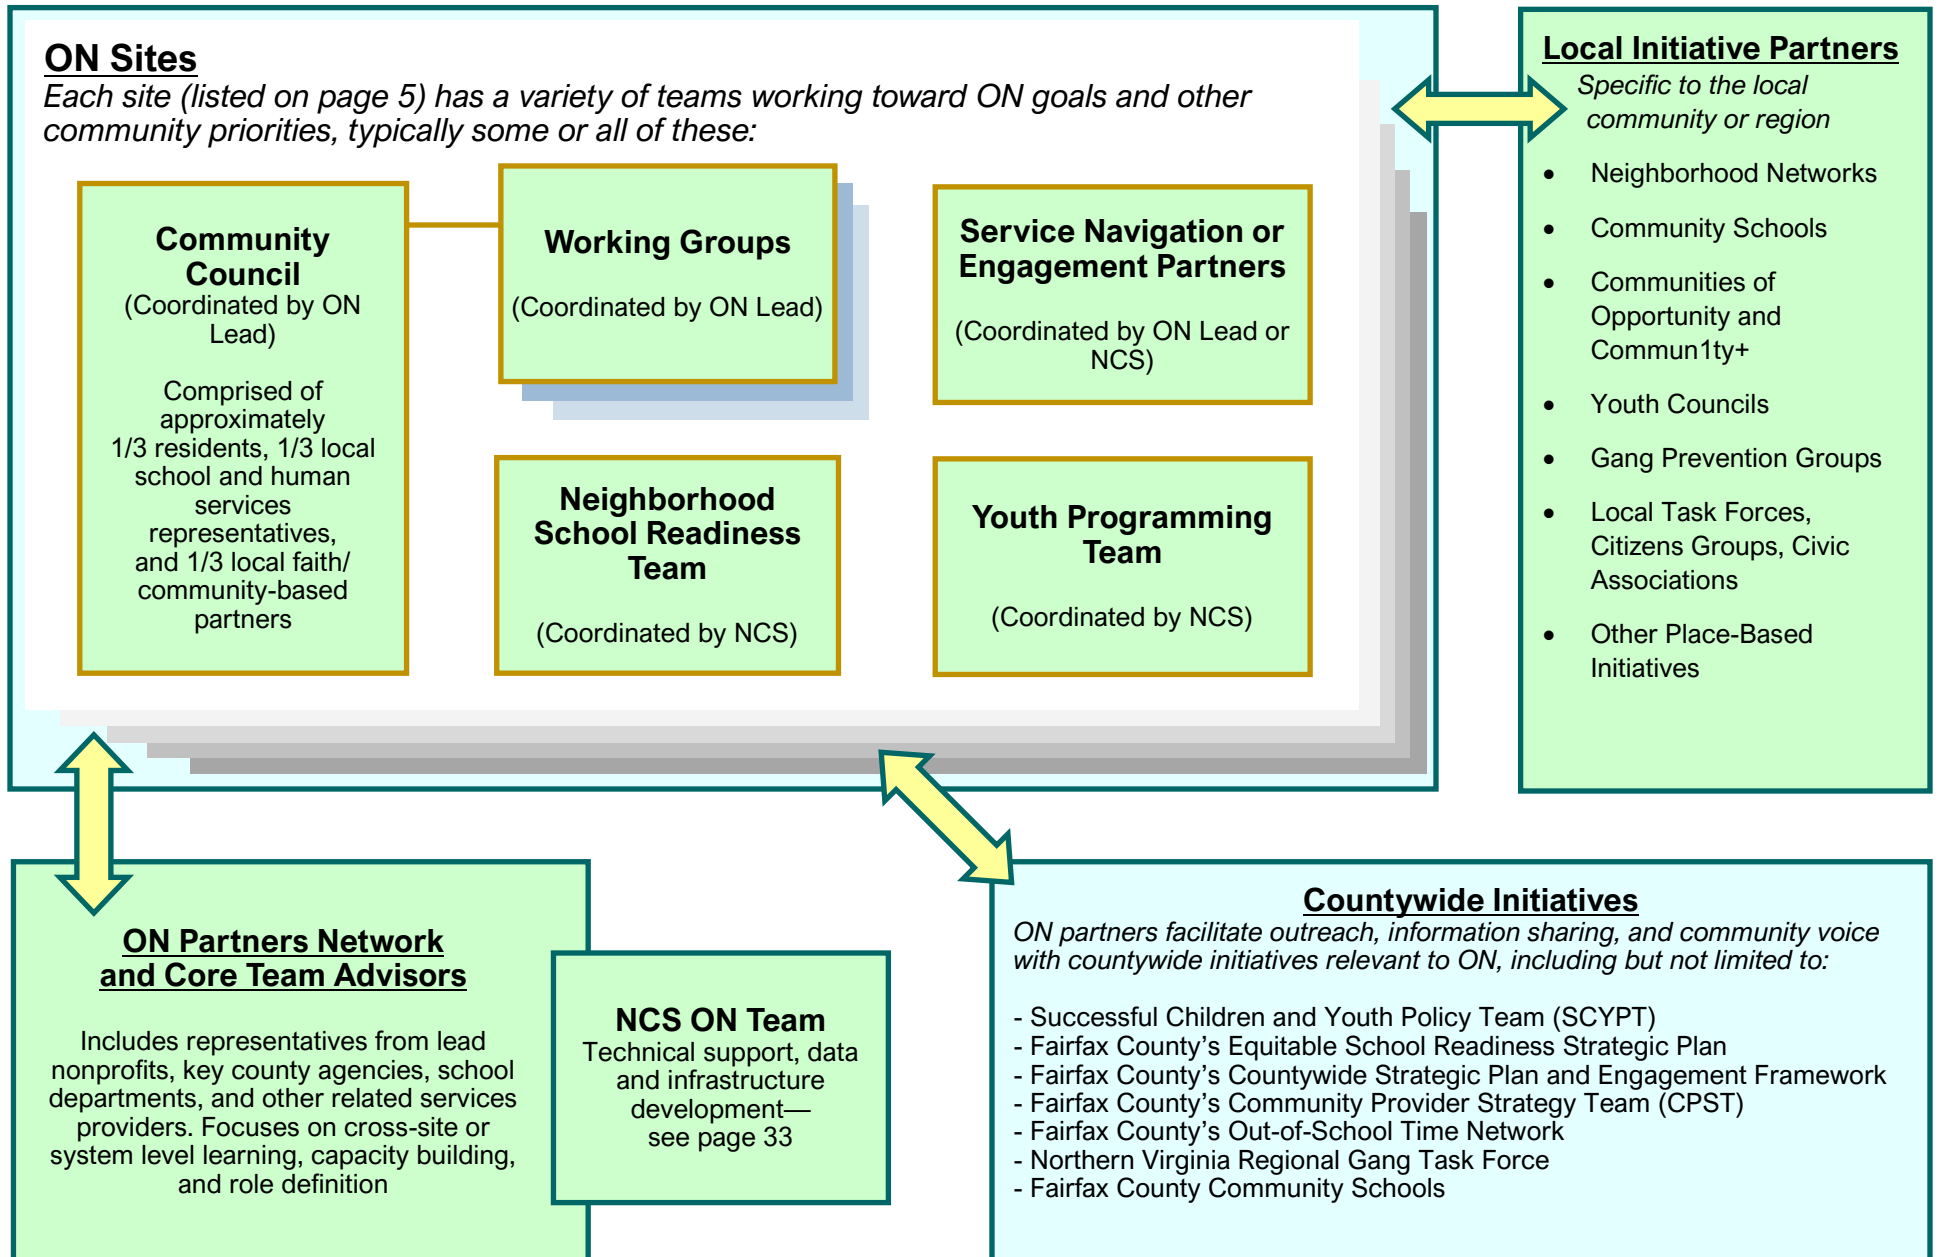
ON Sites
Each site (listed on page 5) has a variety of teams working toward ON goals and other community priorities, typically some or all of these:

Community Council
(Coordinated by ON Lead)

Comprised of approximately 1/3 residents, 1/3 local school and human services representatives, and 1/3 local faith/ community-based partners

Working Groups

(Coordinated by ON Lead)

Service Navigation or Engagement Partners

(Coordinated by ON Lead or NCS)

Neighborhood School Readiness Team

(Coordinated by NCS)

Youth Programming Team

(Coordinated by NCS)

Local Initiative Partners
Specific to the local community or region

- Neighborhood Networks
- Community Schools
- Communities of Opportunity and Commun1ty+
- Youth Councils
- Gang Prevention Groups
- Local Task Forces, Citizens Groups, Civic Associations
- Other Place-Based Initiatives

ON Partners Network and Core Team Advisors

Includes representatives from lead nonprofits, key county agencies, school departments, and other related services providers. Focuses on cross-site or system level learning, capacity building, and role definition

NCS ON Team
Technical support, data and infrastructure development—see page 33

Countywide Initiatives
ON partners facilitate outreach, information sharing, and community voice with countywide initiatives relevant to ON, including but not limited to:

- Successful Children and Youth Policy Team (SCYPT)
- Fairfax County's Equitable School Readiness Strategic Plan
- Fairfax County's Countywide Strategic Plan and Engagement Framework
- Fairfax County's Community Provider Strategy Team (CPST)
- Fairfax County's Out-of-School Time Network
- Northern Virginia Regional Gang Task Force
- Fairfax County Community Schools